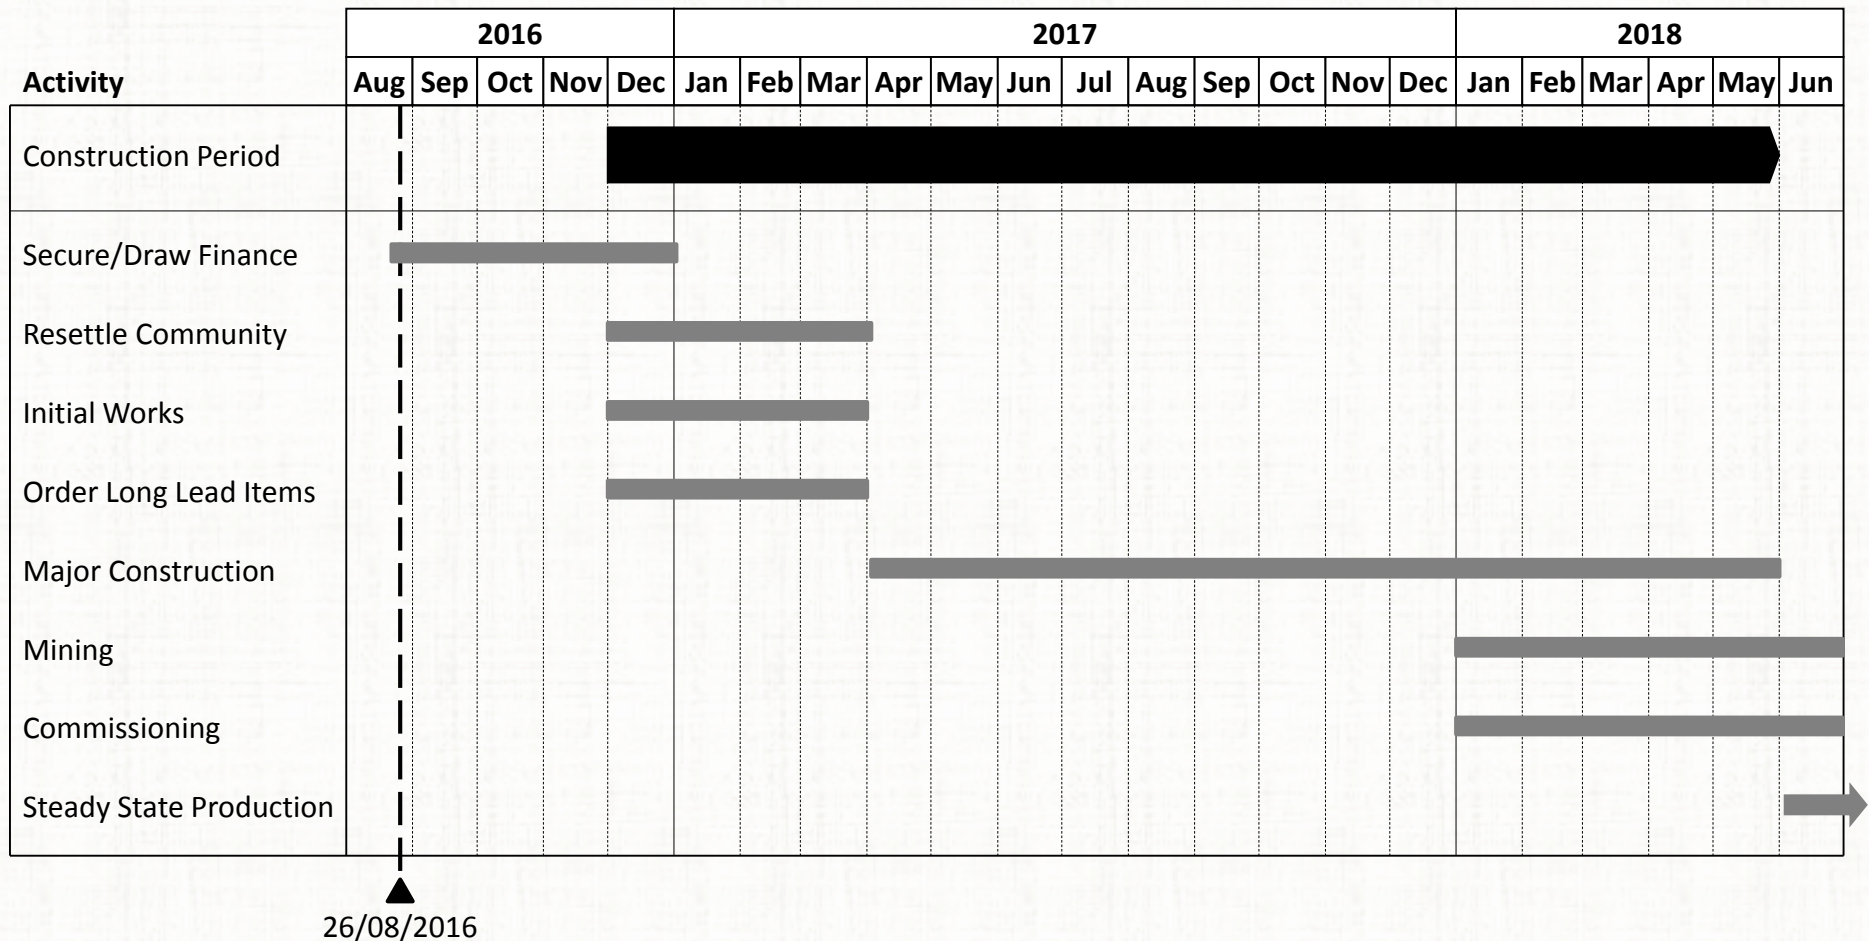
| Activity | 2016 Aug | Sep | Oct | Nov | Dec | 2017 Jan | Feb | Mar | Apr | May | Jun | Jul | Aug | Sep | Oct | Nov | Dec | 2018 Jan | Feb | Mar | Apr | May | Jun |
|---|---|---|---|---|---|---|---|---|---|---|---|---|---|---|---|---|---|---|---|---|---|---|---|
| Construction Period | | | | | | | | | | | | | | | | | | | | | | | |
| Secure/Draw Finance | | | | | | | | | | | | | | | | | | | | | | | |
| Resettle Community | | | | | | | | | | | | | | | | | | | | | | | |
| Initial Works | | | | | | | | | | | | | | | | | | | | | | | |
| Order Long Lead Items | | | | | | | | | | | | | | | | | | | | | | | |
| Major Construction | | | | | | | | | | | | | | | | | | | | | | | |
| Mining | | | | | | | | | | | | | | | | | | | | | | | |
| Commissioning | | | | | | | | | | | | | | | | | | | | | | | |
| Steady State Production | | | | | | | | | | | | | | | | | | | | | | | |

26/08/2016